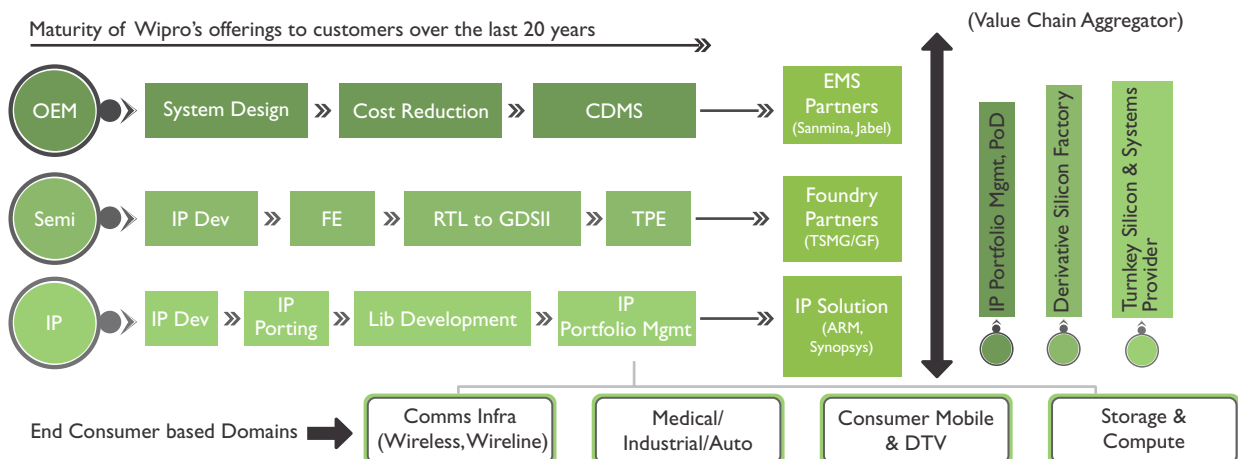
Maturity of Wipro's offerings to customers over the last 20 years

(Value Chain Aggregator)

OEM
System Design
Cost Reduction
CDMS
EMS Partners (Sanmina, Jabel)

Semi
IP Dev
FE
RTL to GDSII
TPE
Foundry Partners (TSMG/GF)

IP
IP Dev
IP Porting
Lib Development
IP Portfolio Mgmt
IP Solution (ARM, Synopsys)

IP Portfolio Mgmt, PoD
Derivative Silicon Factory
Turnkey Silicon & Systems Provider

End Consumer based Domains
Comms Infra (Wireless, Wireline)
Medical/ Industrial/Auto
Consumer Mobile & DTV
Storage & Compute